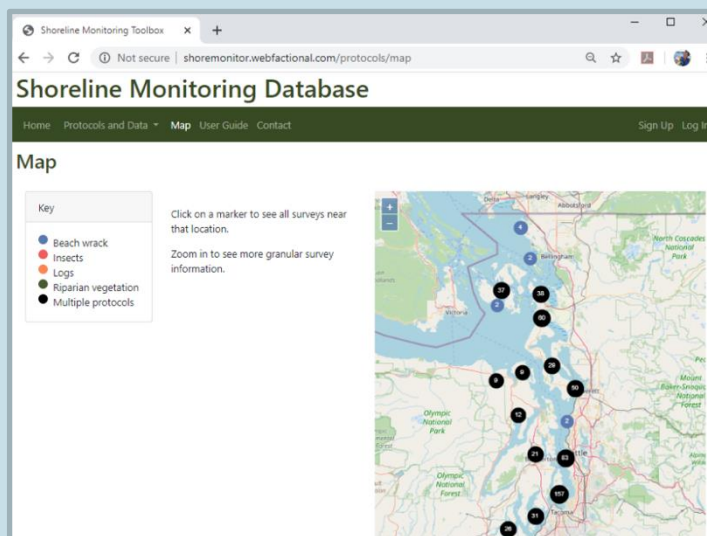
Shoreline Monitoring Toolbox ×

Not secure | shoremonitor.webfactional.com/protocols/map

Shoreline Monitoring Database

Home Protocols and Data ▾ Map User Guide Contact Sign Up Log In

Map

Key

Beach wrack
Insects
Logs
Riparian vegetation
Multiple protocols

Click on a marker to see all surveys near that location.

Zoom in to see more granular survey information.

+
−

Delta
Bellingham
Victoria
North Cascades National Park
Mount Baker-Snoqualmie National Forest
Olympic National Park
Olympic National Forest
Seattle
Tacoma

4
2
37
38
2
60
26
9
9
50
12
2
21
63
157
31
26